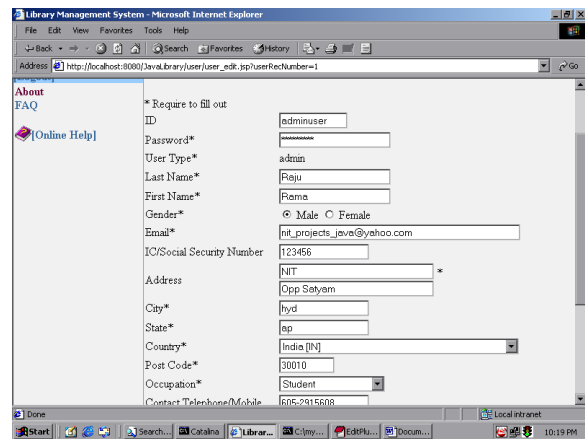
Library Management System - Microsoft Internet Explorer

File Edit View Favorites Tools Help

Back Search Favorites History

Address http://localhost:8080/JavaLibrary/user/user_edit.jsp?userRecNumber=1 Go

About
FAQ

[Online Help]

* Require to fill out

| | |
|---|---|
| ID | adminuser |
| Password* | ******** |
| User Type* | admin |
| Last Name* | Raju |
| First Name* | Rama |
| Gender* | Male Female |
| Email* | nit_projects_java@yahoo.com |
| IC/Social Security Number | 123456 |
| Address | NIT * |
| | Opp Satyam |
| City* | hyd |
| State* | ap |
| Country* | India [IN] |
| Post Code* | 30010 |
| Occupation* | Student |
| Contact Telephone/Mobile | 605-2915608 |

Done Local intranet

Start Search... Catalina Librar... C:\my... EditPlu... Docum... 10:19 PM